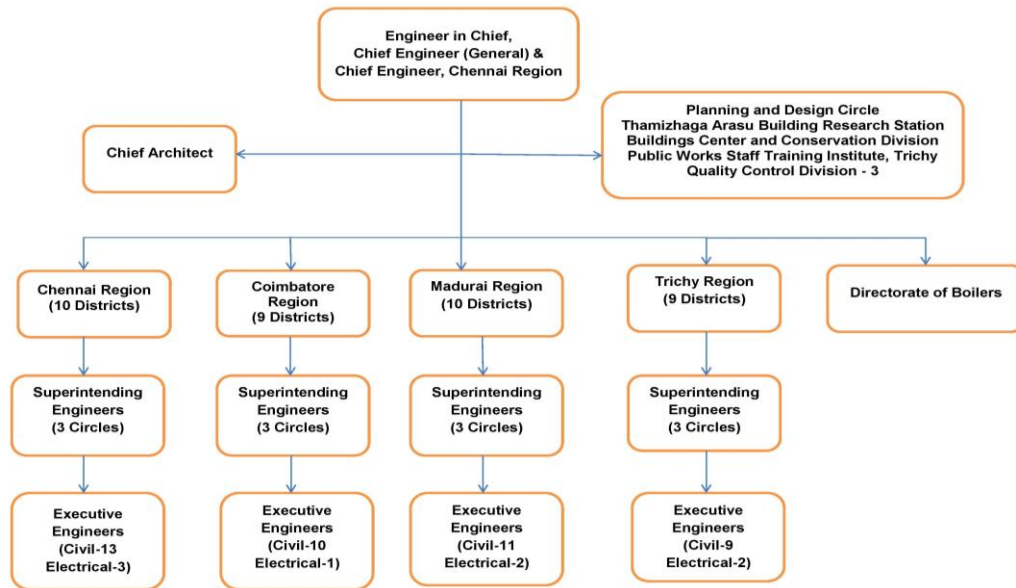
Engineer in Chief,
Chief Engineer (General) &
Chief Engineer, Chennai Region

Chief Architect

Planning and Design Circle
Thamizhaga Arasu Building Research Station
Buildings Center and Conservation Division
Public Works Staff Training Institute, Trichy
Quality Control Division - 3

Chennai Region
(10 Districts)

Superintending Engineers
(3 Circles)

Executive Engineers
(Civil-13
Electrical-3)

Coimbatore Region
(9 Districts)

Superintending Engineers
(3 Circles)

Executive Engineers
(Civil-10
Electrical-1)

Madurai Region
(10 Districts)

Superintending Engineers
(3 Circles)

Executive Engineers
(Civil-11
Electrical-2)

Trichy Region
(9 Districts)

Superintending Engineers
(3 Circles)

Executive Engineers
(Civil-9
Electrical-2)

Directorate of Boilers